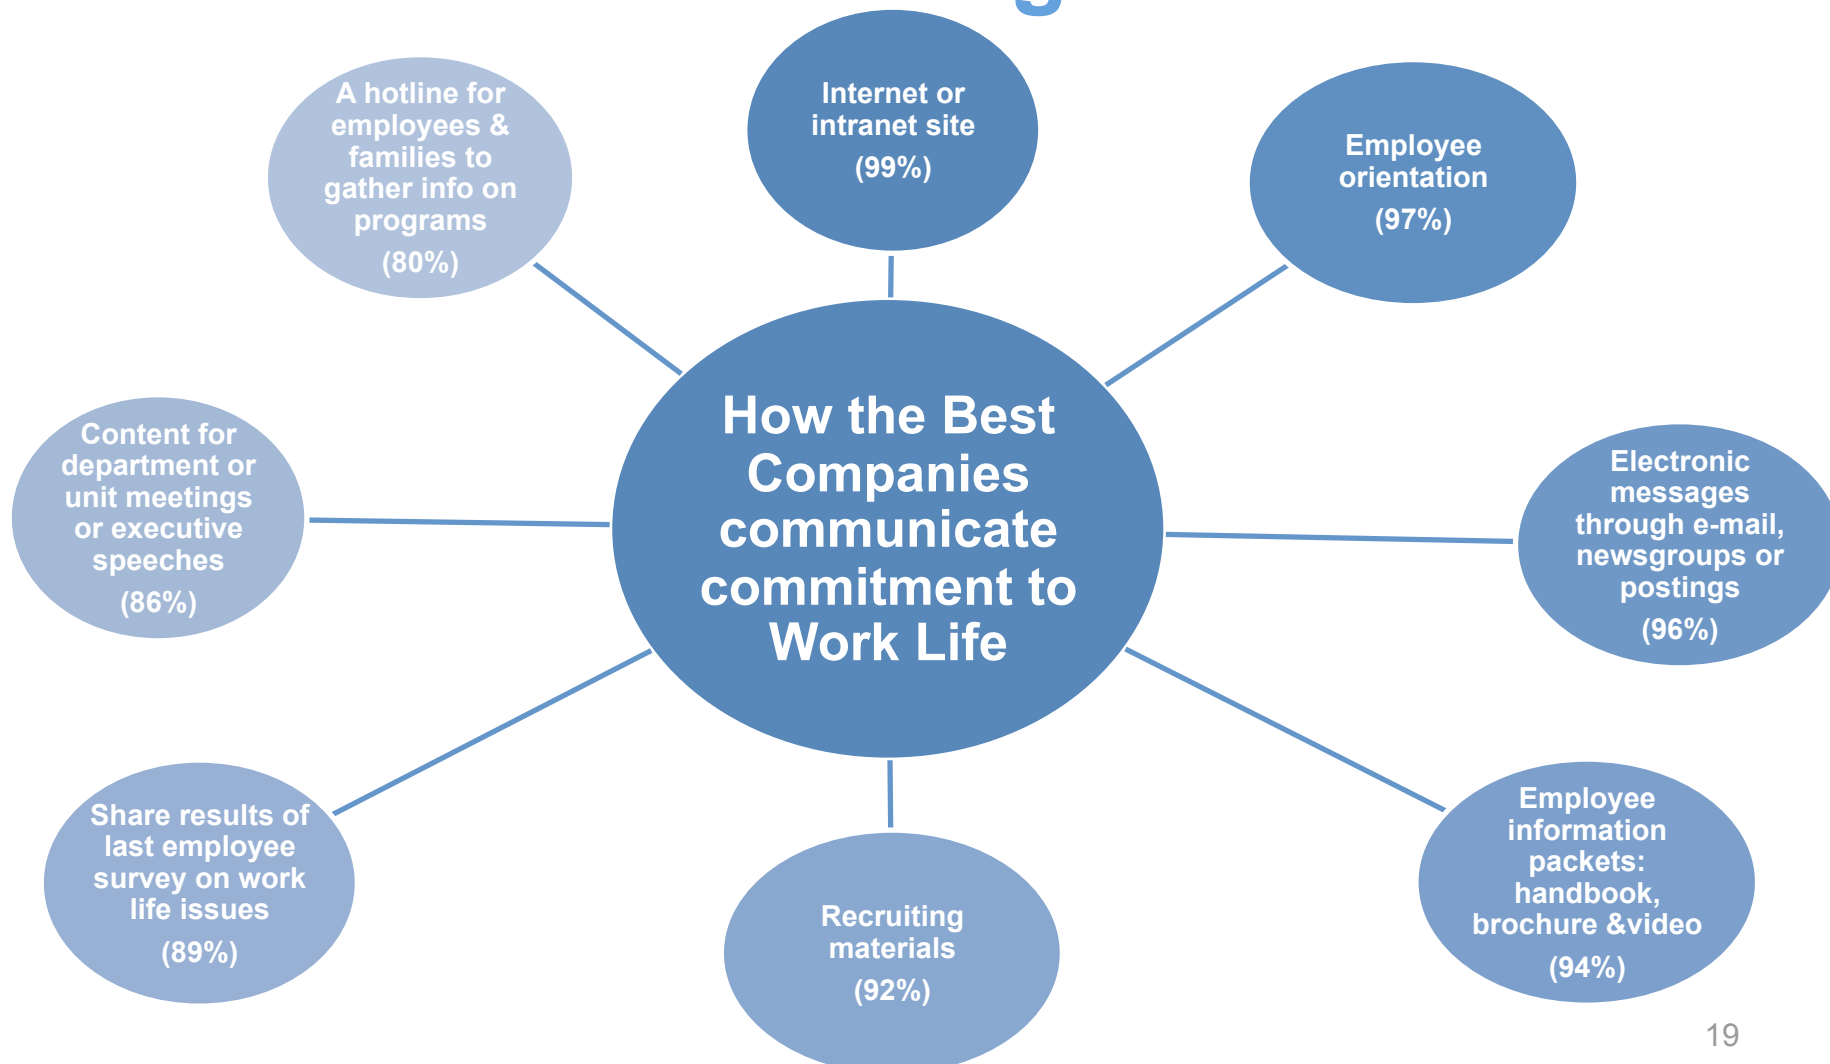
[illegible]

How the Best Companies communicate commitment to Work Life

Internet or intranet site
(99%)

Employee orientation
(97%)

Electronic messages through e-mail, newsgroups or postings
(96%)

Employee information packets: handbook, brochure &video
(94%)

Recruiting materials
(92%)

Share results of last employee survey on work life issues
(89%)

Content for department or unit meetings or executive speeches
(86%)

A hotline for employees & families to gather info on programs
(80%)

19